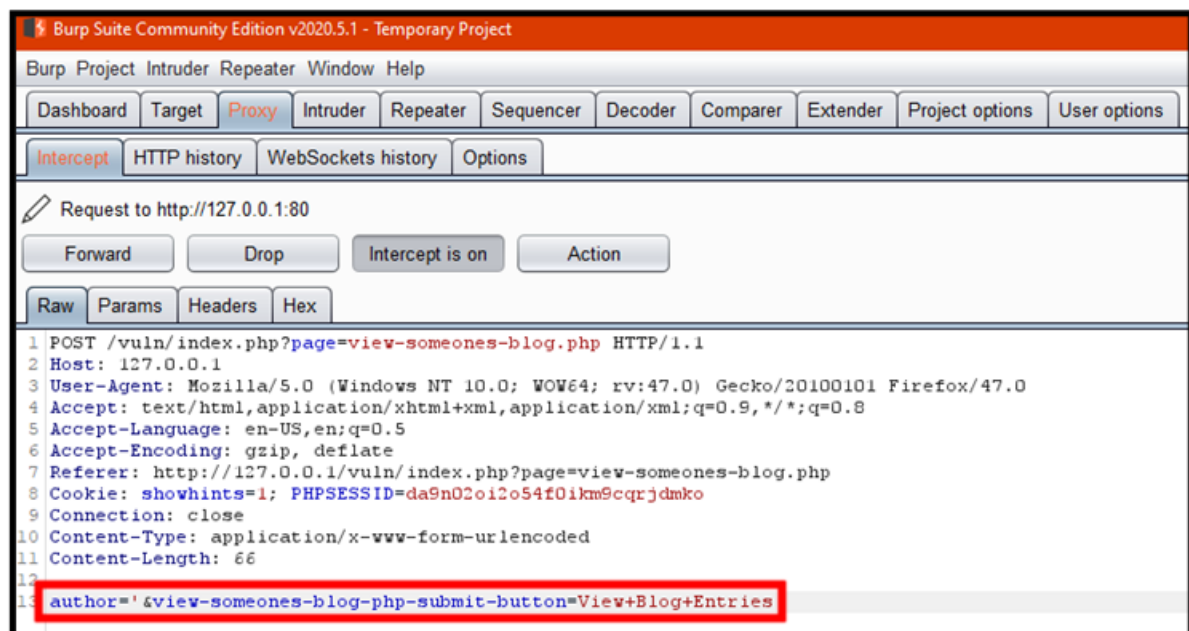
Burp Suite Community Edition v2020.5.1 - Temporary Project

Burp Project Intruder Repeater Window Help

Dashboard Target Proxy Intruder Repeater Sequencer Decoder Comparer Extender Project options User options

Intercept HTTP history WebSockets history Options

Request to http://127.0.0.1:80

Forward Drop Intercept is on Action

Raw Params Headers Hex

1 POST /vuln/index.php?page=view-someones-blog.php HTTP/1.1
2 Host: 127.0.0.1
3 User-Agent: Mozilla/5.0 (Windows NT 10.0; WOW64; rv:47.0) Gecko/20100101 Firefox/47.0
4 Accept: text/html,application/xhtml+xml,application/xml;q=0.9,*/*;q=0.8
5 Accept-Language: en-US,en;q=0.5
6 Accept-Encoding: gzip, deflate
7 Referer: http://127.0.0.1/vuln/index.php?page=view-someones-blog.php
8 Cookie: showhints=1; PHPSESSID=da9n02oi2o54f0ikm9cqrjdmko
9 Connection: close
10 Content-Type: application/x-www-form-urlencoded
11 Content-Length: 66
12
13 author='&view-someones-blog-php-submit-button=View+Blog+Entries